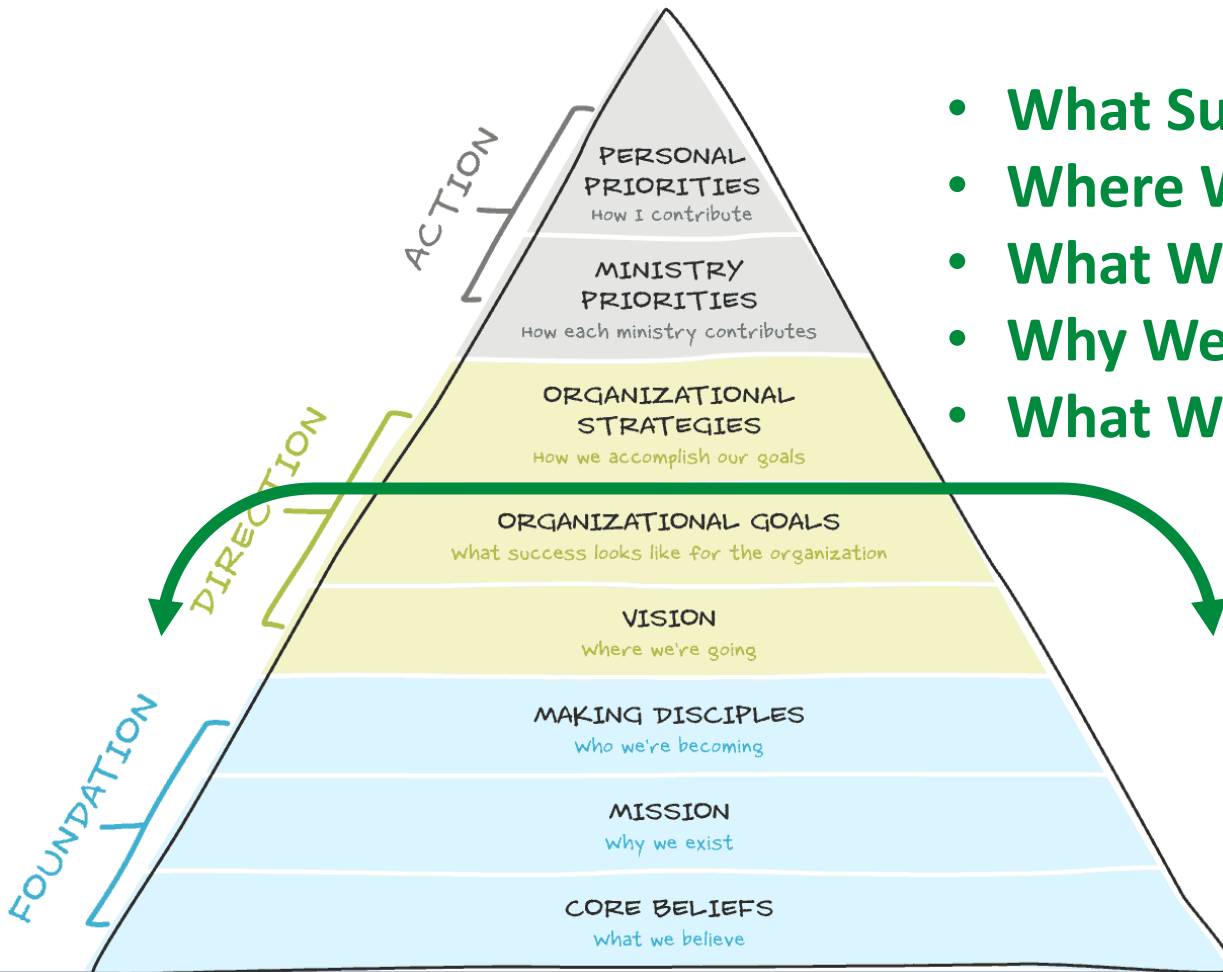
ACTION

PERSONAL PRIORITIES
How I contribute

MINISTRY PRIORITIES
How each ministry contributes

DIRECTION

ORGANIZATIONAL STRATEGIES
How we accomplish our goals

ORGANIZATIONAL GOALS
what success looks like for the organization

VISION
Where we're going

FOUNDATION

MAKING DISCIPLES
Who we're becoming

MISSION
Why we exist

CORE BELIEFS
What we believe

- What Su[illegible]
- Where W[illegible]
- What W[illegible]
- Why We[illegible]
- What W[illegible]